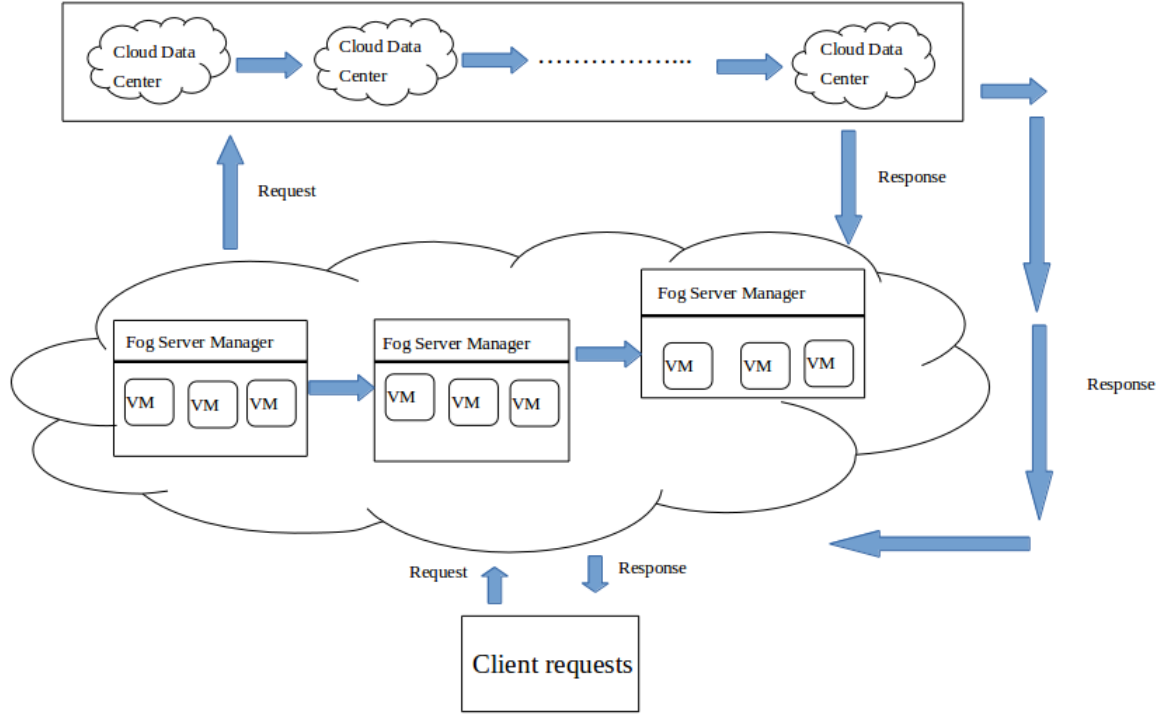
Cloud Data Center

Cloud Data Center

..............

Cloud Data Center

Request

Response

Fog Server Manager

VM VM VM

Fog Server Manager

VM VM VM

Fog Server Manager

VM VM VM

Response

Request

Response

Client requests